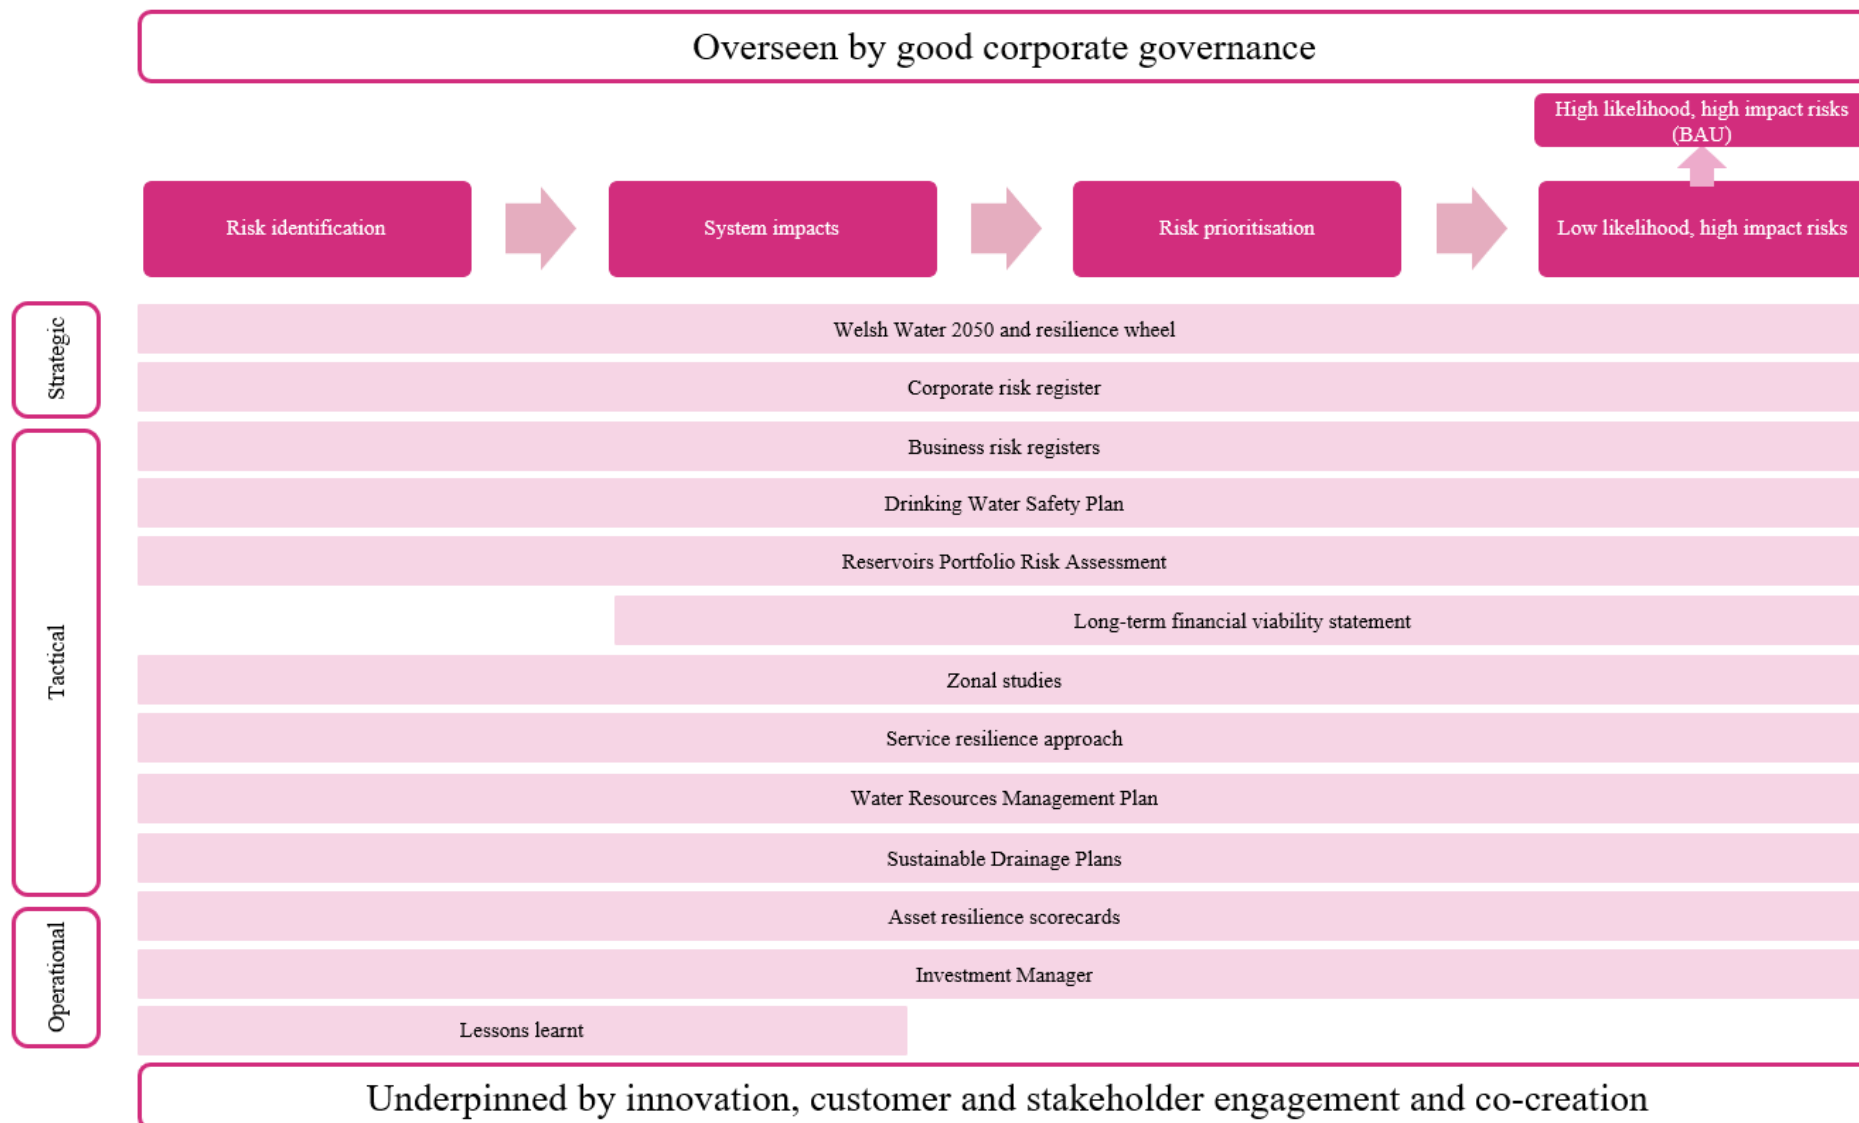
Overseen by good corporate governance

High likelihood, high impact risks (BAU)

Risk identification

System impacts

Risk prioritisation

Low likelihood, high impact risks

Strategic

Tactical

Operational

Welsh Water 2050 and resilience wheel

Corporate risk register

Business risk registers

Drinking Water Safety Plan

Reservoirs Portfolio Risk Assessment

Long-term financial viability statement

Zonal studies

Service resilience approach

Water Resources Management Plan

Sustainable Drainage Plans

Asset resilience scorecards

Investment Manager

Lessons learnt

Underpinned by innovation, customer and stakeholder engagement and co-creation